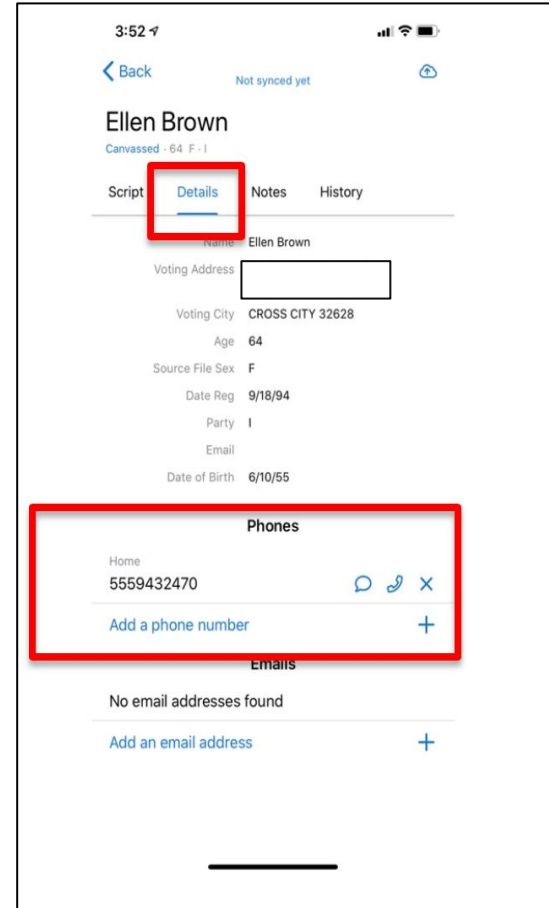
3:52

Back

Not synced yet

Ellen Brown

Canvassed · 64 F · I

Script Details Notes History

Name Ellen Brown

Voting Address

Voting City CROSS CITY 32628

Age 64

Source File Sex F

Date Reg 9/18/94

Party I

Email

Date of Birth 6/10/55

Phones

Home

5559432470

Add a phone number +

Emails

No email addresses found

Add an email address +